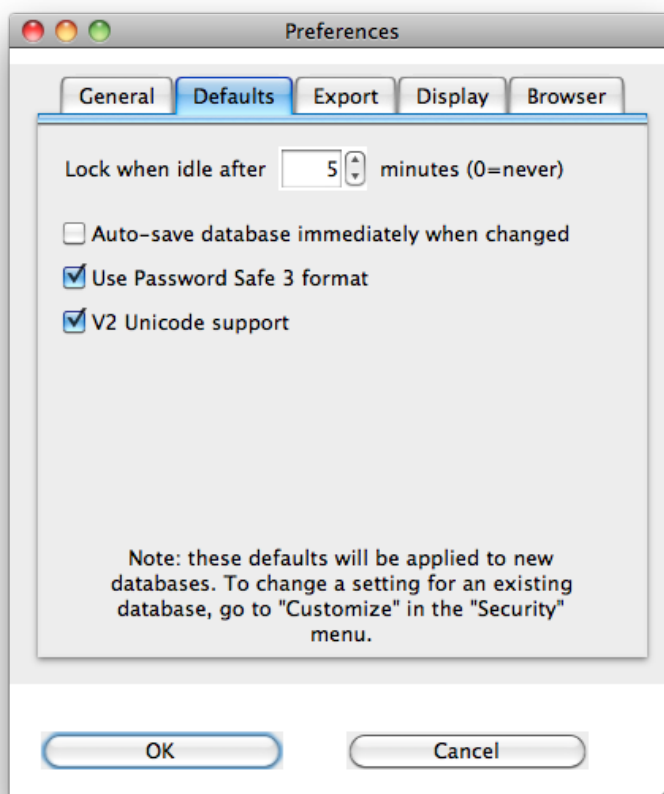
Preferences

General | Defaults | Export | Display | Browser

Lock when idle after 5 minutes (0=never)

Auto-save database immediately when changed

Use Password Safe 3 format

V2 Unicode support

Note: these defaults will be applied to new databases. To change a setting for an existing database, go to "Customize" in the "Security" menu.

OK

Cancel